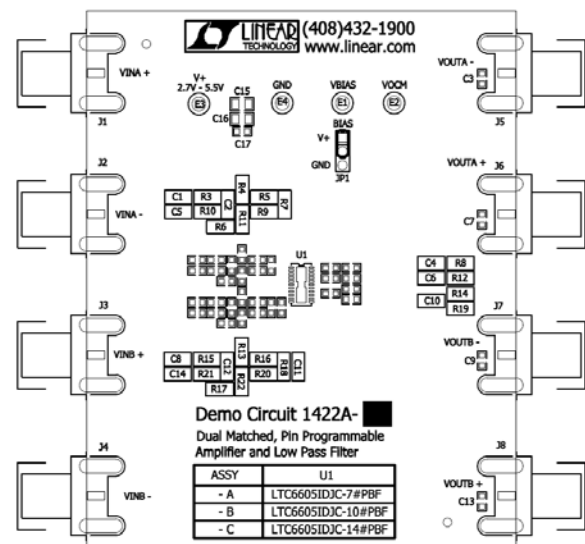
LINEAR TECHNOLOGY (408)432-1900
www.linear.com

VINA +
J1

V+
2.7V - 5.5V
E3

C15
C16
C17

GND
E4

VBIAS
E1

VOCM
E2

VOUTA -
C3
J5

BIAS
V+
GND
JP1

J2
VINA -

C1 R3
C5 R10
R4
C2
R11
R6
R5
R9
R7

VOUTA +
J6
C7

U1

C4 R8
C6 R12
C10 R14
R19

J3
VINB +

C8 R15
C14 R21
C12
R13
R22
R17
R16
R20
R18
C11

J7
VOUTB -
C9

Demo Circuit 1422A-

Dual Matched, Pin Programmable Amplifier and Low Pass Filter

| ASSY | U1 |
|---|---|
| - A | LTC6605IDJC-7#PBF |
| - B | LTC6605IDJC-10#PBF |
| - C | LTC6605IDJC-14#PBF |

J4
VINB -

J8
VOUTB +
C13